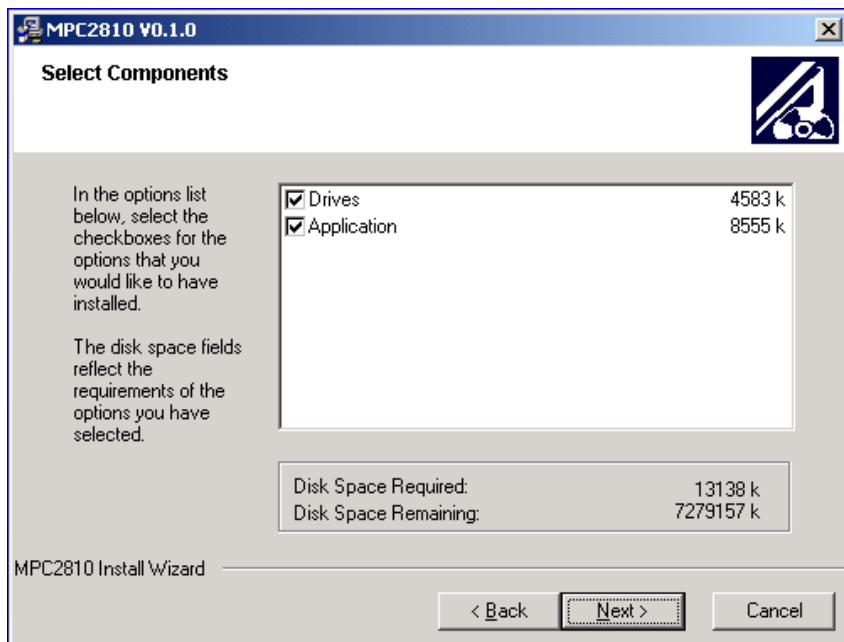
MPC2810 V0.1.0

Select Components

In the options list below, select the checkboxes for the options that you would like to have installed.

The disk space fields reflect the requirements of the options you have selected.

| | |
|---|---|
| Drives | 4583 k |
| Application | 8555 k |

Disk Space Required: 13138 k
Disk Space Remaining: 7279157 k

MPC2810 Install Wizard

< Back
Next >
Cancel